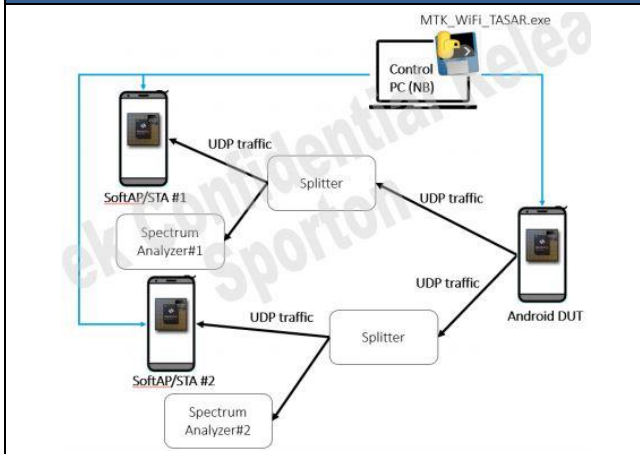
MTK_WiFi_TASAR.exe

Control PC (NB)

UDP traffic

SoftAP/STA #1

Splitter

UDP traffic

Spectrum Analyzer#1

UDP traffic

Android DUT

UDP traffic

Splitter

SoftAP/STA #2

Spectrum Analyzer#2

ek Confidential Relea
Sporton